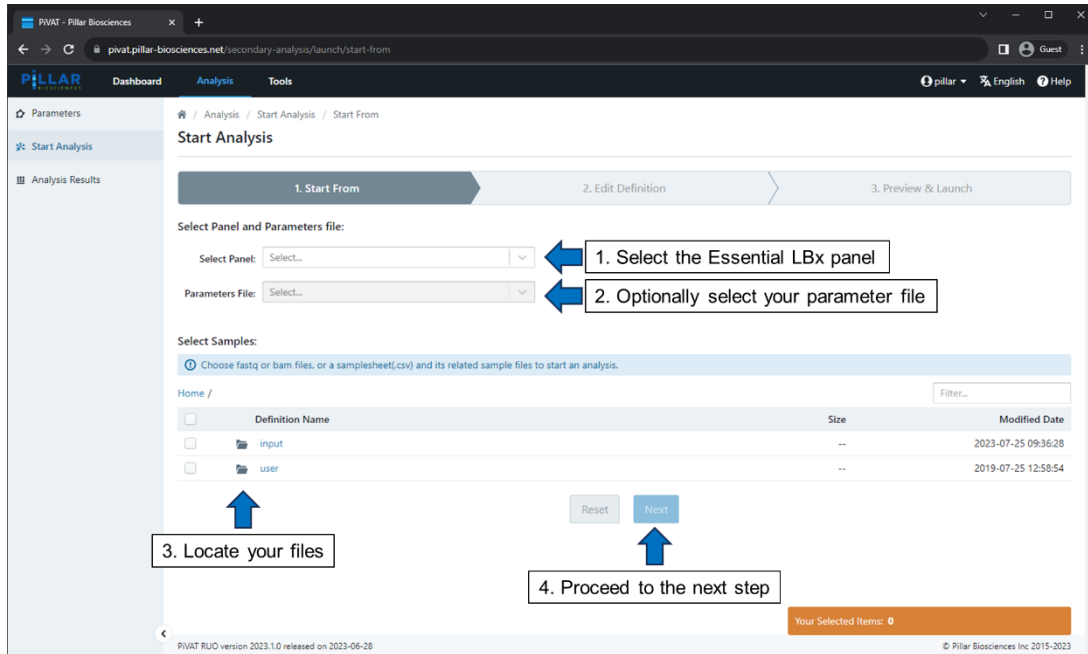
PiVAT - Pillar Biosciences × +

pivat.pillar-biosciences.net/secondary-analysis/launch/start-from

Guest

PILLAR BIOSCIENCES Dashboard Analysis Tools

pillar English Help

Parameters

Start Analysis

Analysis Results

/ Analysis / Start Analysis / Start From

Start Analysis

1. Start From

2. Edit Definition

3. Preview & Launch

Select Panel and Parameters file:

Select Panel: Select...

Parameters File: Select...

1. Select the Essential LBx panel

2. Optionally select your parameter file

Select Samples:

Choose fastq or bam files, or a samplesheet(.csv) and its related sample files to start an analysis.

Home /

Filter...

| | Definition Name | Size | Modified Date |
|---|---|---|---|
| | input | -- | 2023-07-25 09:36:28 |
| | user | -- | 2019-07-25 12:58:54 |

Reset Next

3. Locate your files

4. Proceed to the next step

Your Selected Items: 0

PiVAT RUO version 2023.1.0 released on 2023-06-28

© Pillar Biosciences Inc 2015-2023